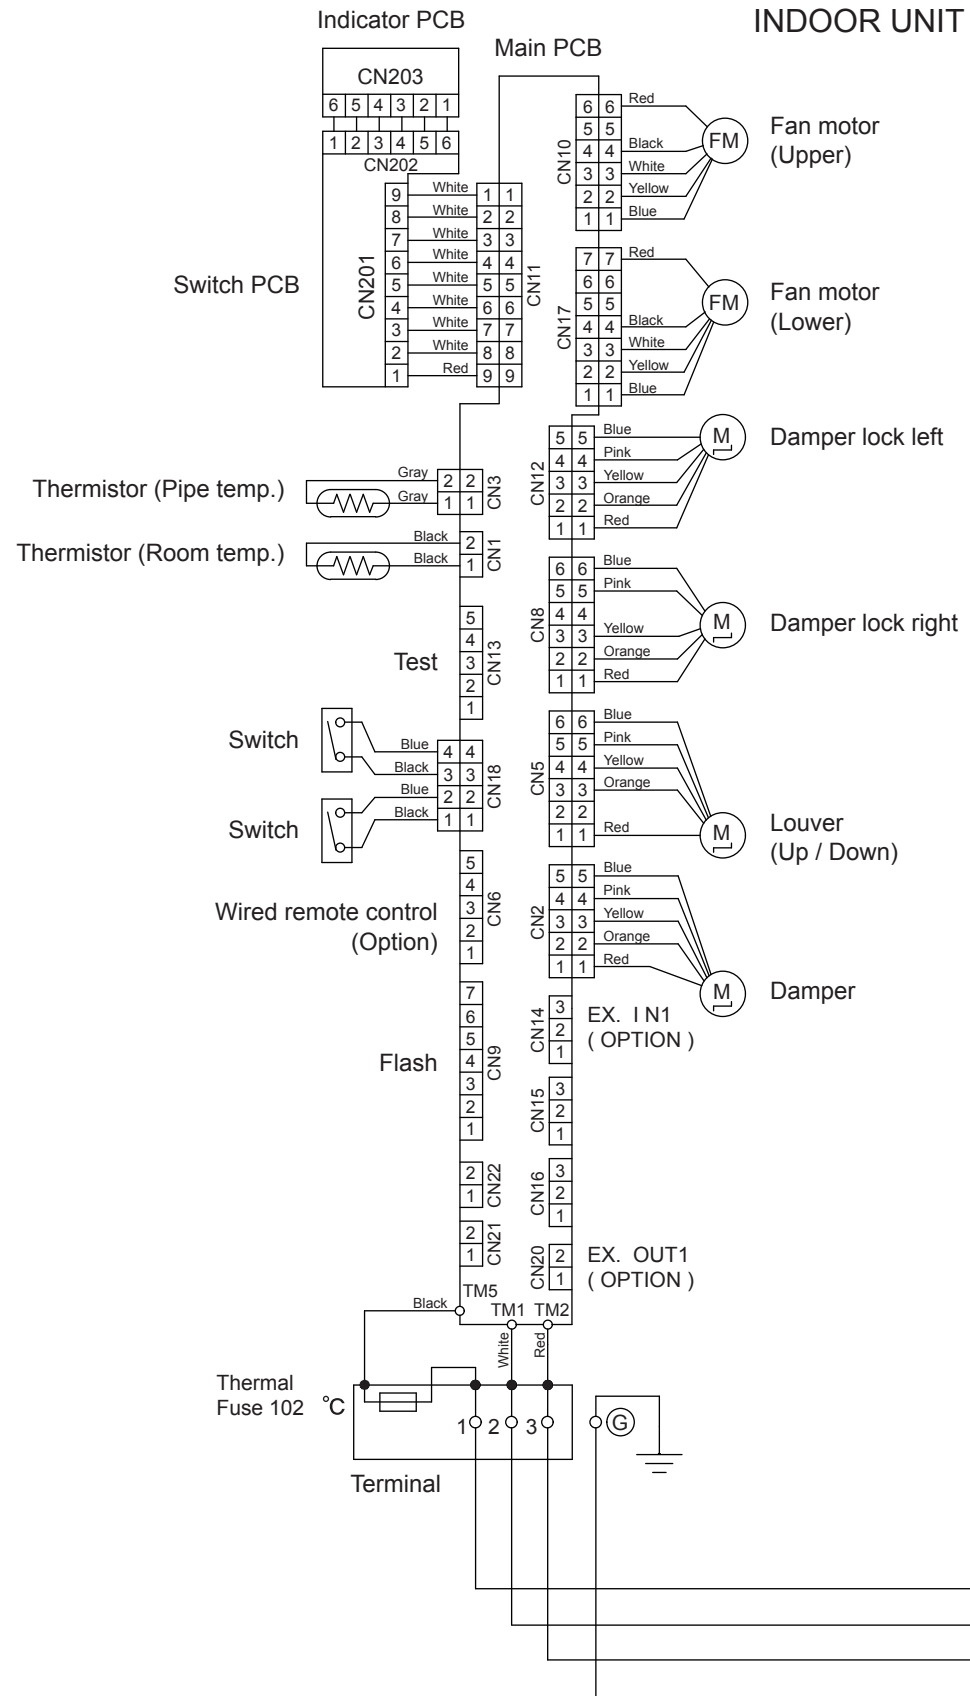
Indicator PCB

INDOOR UNIT

Main PCB

CN203
6 5 4 3 2 1
1 2 3 4 5 6
CN202

Switch PCB

CN201
9 White 1 1
8 White 2 2
7 White 3 3
6 White 4 4
5 White 5 5
4 White 6 6
3 White 7 7
2 White 8 8
1 Red 9 9
CN11

CN10
6 6 Red
5 5
4 4 Black
3 3 White
2 2 Yellow
1 1 Blue
FM
Fan motor (Upper)

CN17
7 7 Red
6 6
5 5
4 4 Black
3 3 White
2 2 Yellow
1 1 Blue
FM
Fan motor (Lower)

CN12
5 5 Blue
4 4 Pink
3 3 Yellow
2 2 Orange
1 1 Red
M
Damper lock left

Thermistor (Pipe temp.)
Gray 2 2
Gray 1 1
CN3

Thermistor (Room temp.)
Black 2
Black 1
CN1

CN8
6 6 Blue
5 5 Pink
4 4
3 3 Yellow
2 2 Orange
1 1 Red
M
Damper lock right

Test
5 4 3 2 1
CN13

Switch
Blue 4 4
Black 3 3
Blue 2 2
Black 1 1
CN18
Switch

CN5
6 6 Blue
5 5 Pink
4 4 Yellow
3 3 Orange
2 2
1 1 Red
M
Louver (Up / Down)

Wired remote control (Option)
5 4 3 2 1
CN6

CN2
5 5 Blue
4 4 Pink
3 3 Yellow
2 2 Orange
1 1 Red
M
Damper

Flash
7 6 5 4 3 2 1
CN9

CN14
3 2 1
EX. I N1 ( OPTION )

CN15
3 2 1

CN22
2 1

CN16
3 2 1

CN21
2 1

CN20
2 1
EX. OUT1 ( OPTION )

TM5
Black
TM1 TM2
White
Red

Thermal Fuse 102 ˚C
1 2 3
G
Terminal